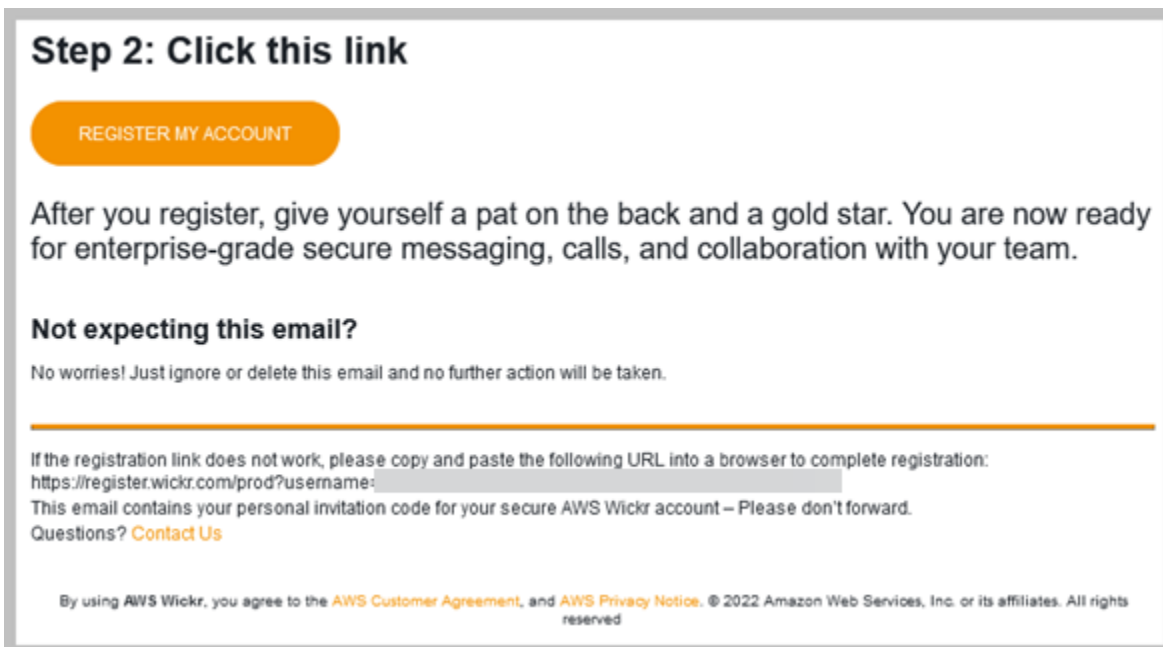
Step 2: Click this link

REGISTER MY ACCOUNT

After you register, give yourself a pat on the back and a gold star. You are now ready for enterprise-grade secure messaging, calls, and collaboration with your team.

Not expecting this email?

No worries! Just ignore or delete this email and no further action will be taken.

If the registration link does not work, please copy and paste the following URL into a browser to complete registration:
https://register.wickr.com/prod?username=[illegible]
This email contains your personal invitation code for your secure AWS Wickr account – Please don't forward.
Questions? Contact Us

By using AWS Wickr, you agree to the AWS Customer Agreement, and AWS Privacy Notice. © 2022 Amazon Web Services, Inc. or its affiliates. All rights reserved